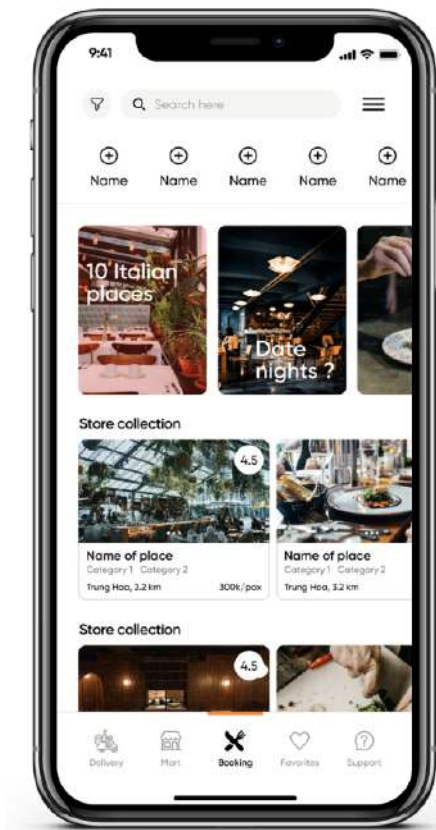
9:41

Search here

Name Name Name Name Name

10 Italian places

Date nights ?

Store collection

4.5

Name of place
Category 1 Category 2
Trung Hoa, 3.2 km 300k/pax

Name of place
Category 1 Category 2
Trung Hoa, 3.2 km

Store collection

4.5

Delivery Mart Booking Favorites Support